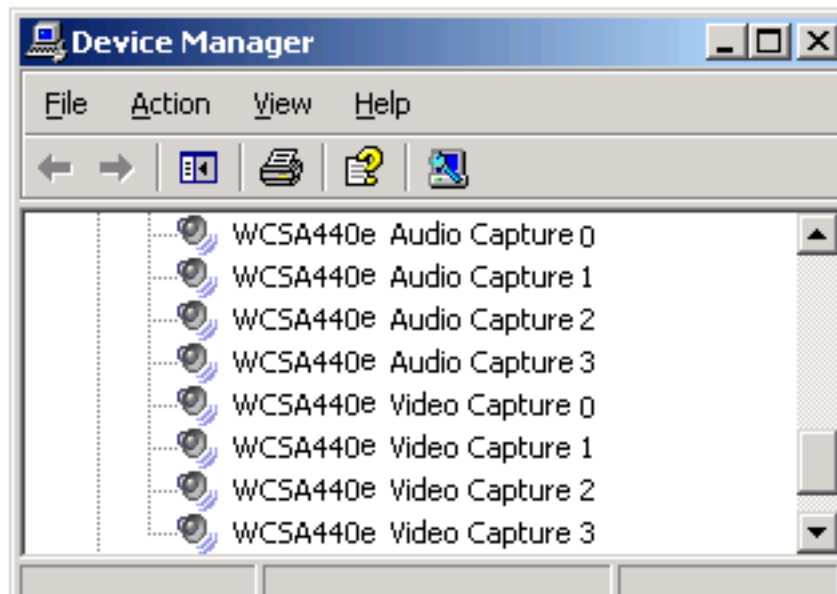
Device Manager

File Action View Help

WCSA440e Audio Capture 0
WCSA440e Audio Capture 1
WCSA440e Audio Capture 2
WCSA440e Audio Capture 3
WCSA440e Video Capture 0
WCSA440e Video Capture 1
WCSA440e Video Capture 2
WCSA440e Video Capture 3